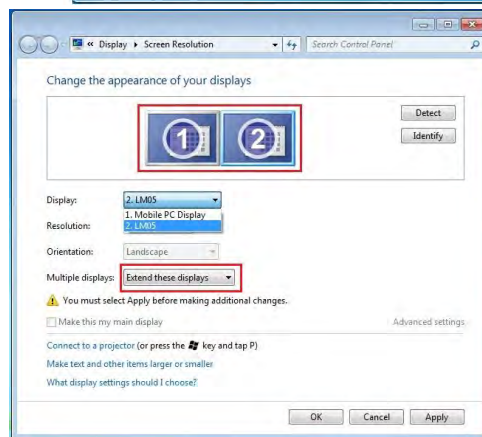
« Display ▸ Screen Resolution
Search Control Panel

Change the appearance of your displays

1
2

Detect
Identify

Display: 2. LM05
1. Mobile PC Display
2. LM05
Resolution:
Orientation: Landscape
Multiple displays: Extend these displays
You must select Apply before making additional changes.
Make this my main display
Advanced settings
Connect to a projector (or press the key and tap P)
Make text and other items larger or smaller
What display settings should I choose?

OK
Cancel
Apply